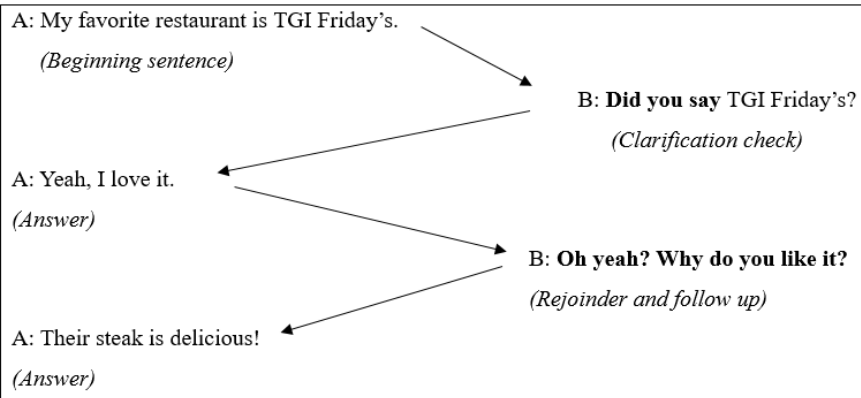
A: My favorite restaurant is TGI Friday’s.
(Beginning sentence)

B: **Did you say** TGI Friday’s?
(Clarification check)

A: Yeah, I love it.
(Answer)

B: **Oh yeah? Why do you like it?**
(Rejoinder and follow up)

A: Their steak is delicious!
(Answer)